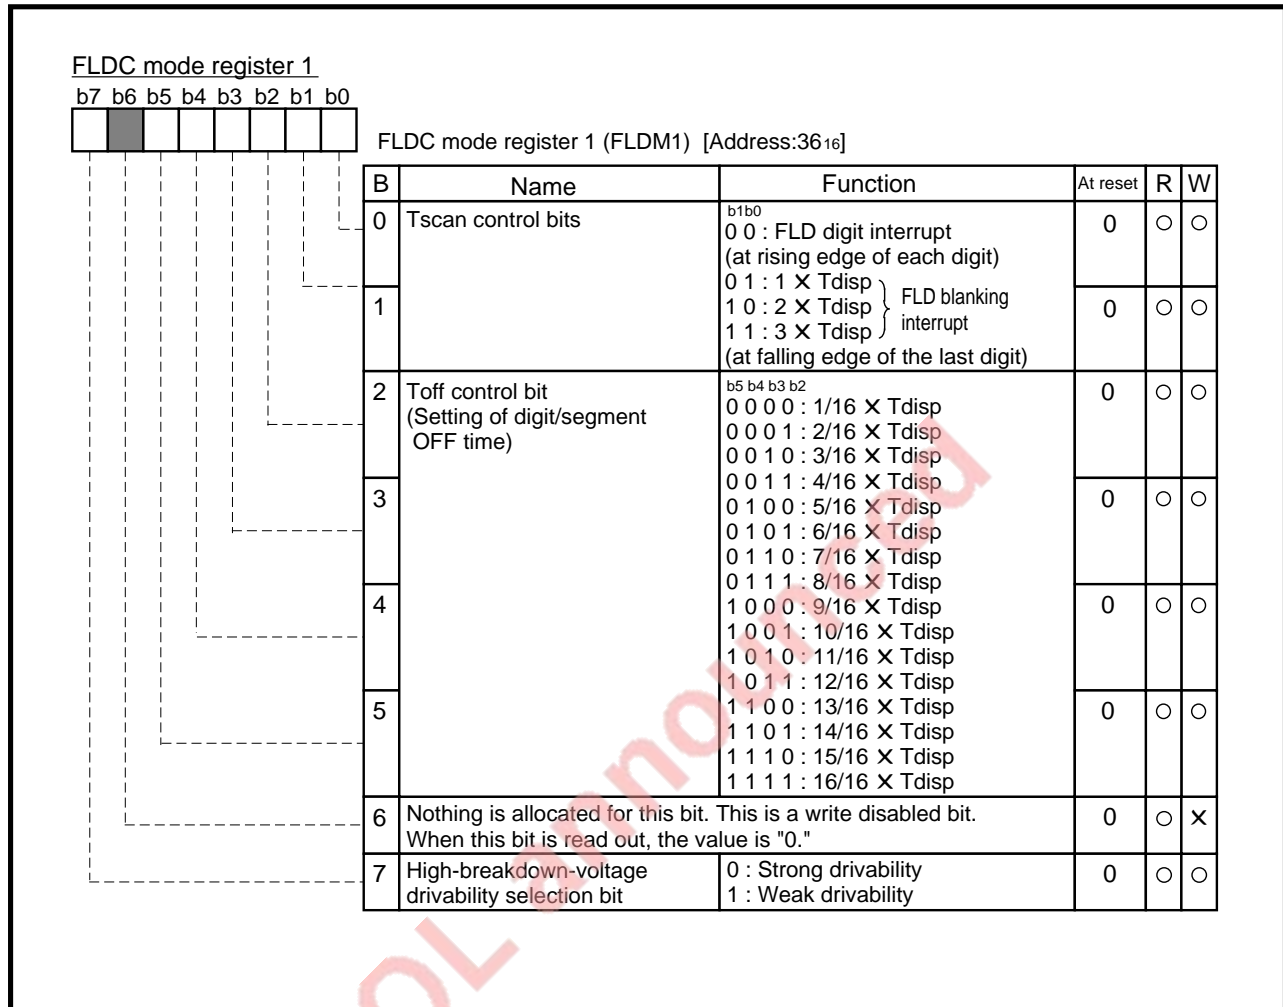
FLDC mode register 1
b7 b6 b5 b4 b3 b2 b1 b0

FLDC mode register 1 (FLDM1) [Address:36$_{16}$]

| B | Name | Function | At reset | R | W |
|---|---|---|---|---|---|
| 0 | Tscan control bits | b1b0<br>0 0 : FLD digit interrupt (at rising edge of each digit)<br>0 1 : 1 × Tdisp<br>1 0 : 2 × Tdisp } FLD blanking interrupt<br>1 1 : 3 × Tdisp<br>(at falling edge of the last digit) | 0 | ○ | ○ |
| 1 | | | 0 | ○ | ○ |
| 2 | Toff control bit (Setting of digit/segment OFF time) | b5 b4 b3 b2<br>0 0 0 0 : 1/16 × Tdisp<br>0 0 0 1 : 2/16 × Tdisp<br>0 0 1 0 : 3/16 × Tdisp<br>0 0 1 1 : 4/16 × Tdisp<br>0 1 0 0 : 5/16 × Tdisp<br>0 1 0 1 : 6/16 × Tdisp<br>0 1 1 0 : 7/16 × Tdisp<br>0 1 1 1 : 8/16 × Tdisp<br>1 0 0 0 : 9/16 × Tdisp<br>1 0 0 1 : 10/16 × Tdisp<br>1 0 1 0 : 11/16 × Tdisp<br>1 0 1 1 : 12/16 × Tdisp<br>1 1 0 0 : 13/16 × Tdisp<br>1 1 0 1 : 14/16 × Tdisp<br>1 1 1 0 : 15/16 × Tdisp<br>1 1 1 1 : 16/16 × Tdisp | 0 | ○ | ○ |
| 3 | | | 0 | ○ | ○ |
| 4 | | | 0 | ○ | ○ |
| 5 | | | 0 | ○ | ○ |
| 6 | Nothing is allocated for this bit. This is a write disabled bit. When this bit is read out, the value is "0." | | 0 | ○ | × |
| 7 | High-breakdown-voltage drivability selection bit | 0 : Strong drivability<br>1 : Weak drivability | 0 | ○ | ○ |